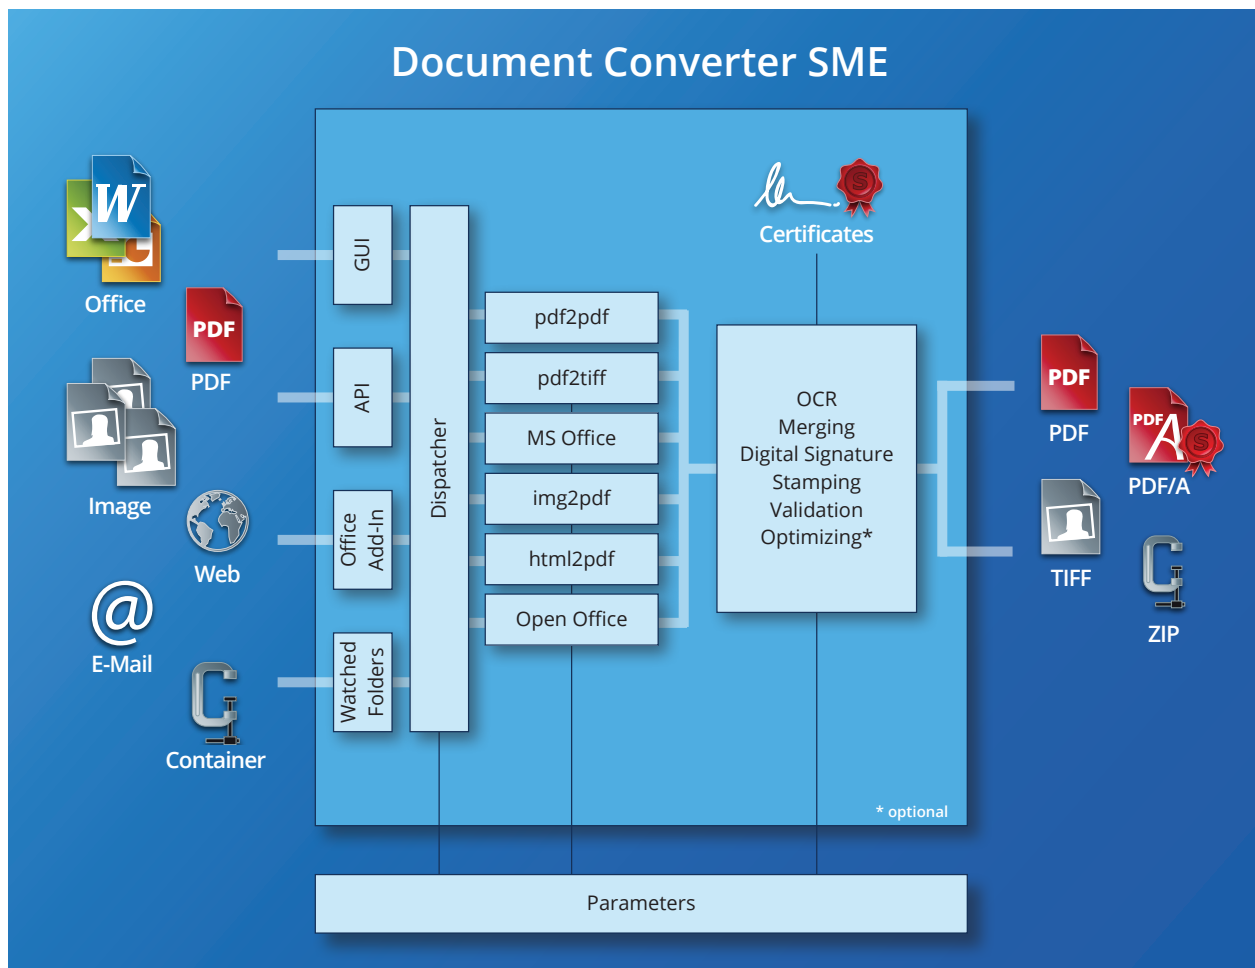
Document Converter SME

W

Office

PDF
PDF

Image

Web

@
E-Mail

Container

GUI

API

Office Add-In

Watched Folders

Dispatcher

pdf2pdf

pdf2tiff

MS Office

img2pdf

html2pdf

Open Office

S
Certificates

OCR
Merging
Digital Signature
Stamping
Validation
Optimizing*

* optional

PDF
PDF

PDF
S
PDF/A

TIFF

ZIP

Parameters